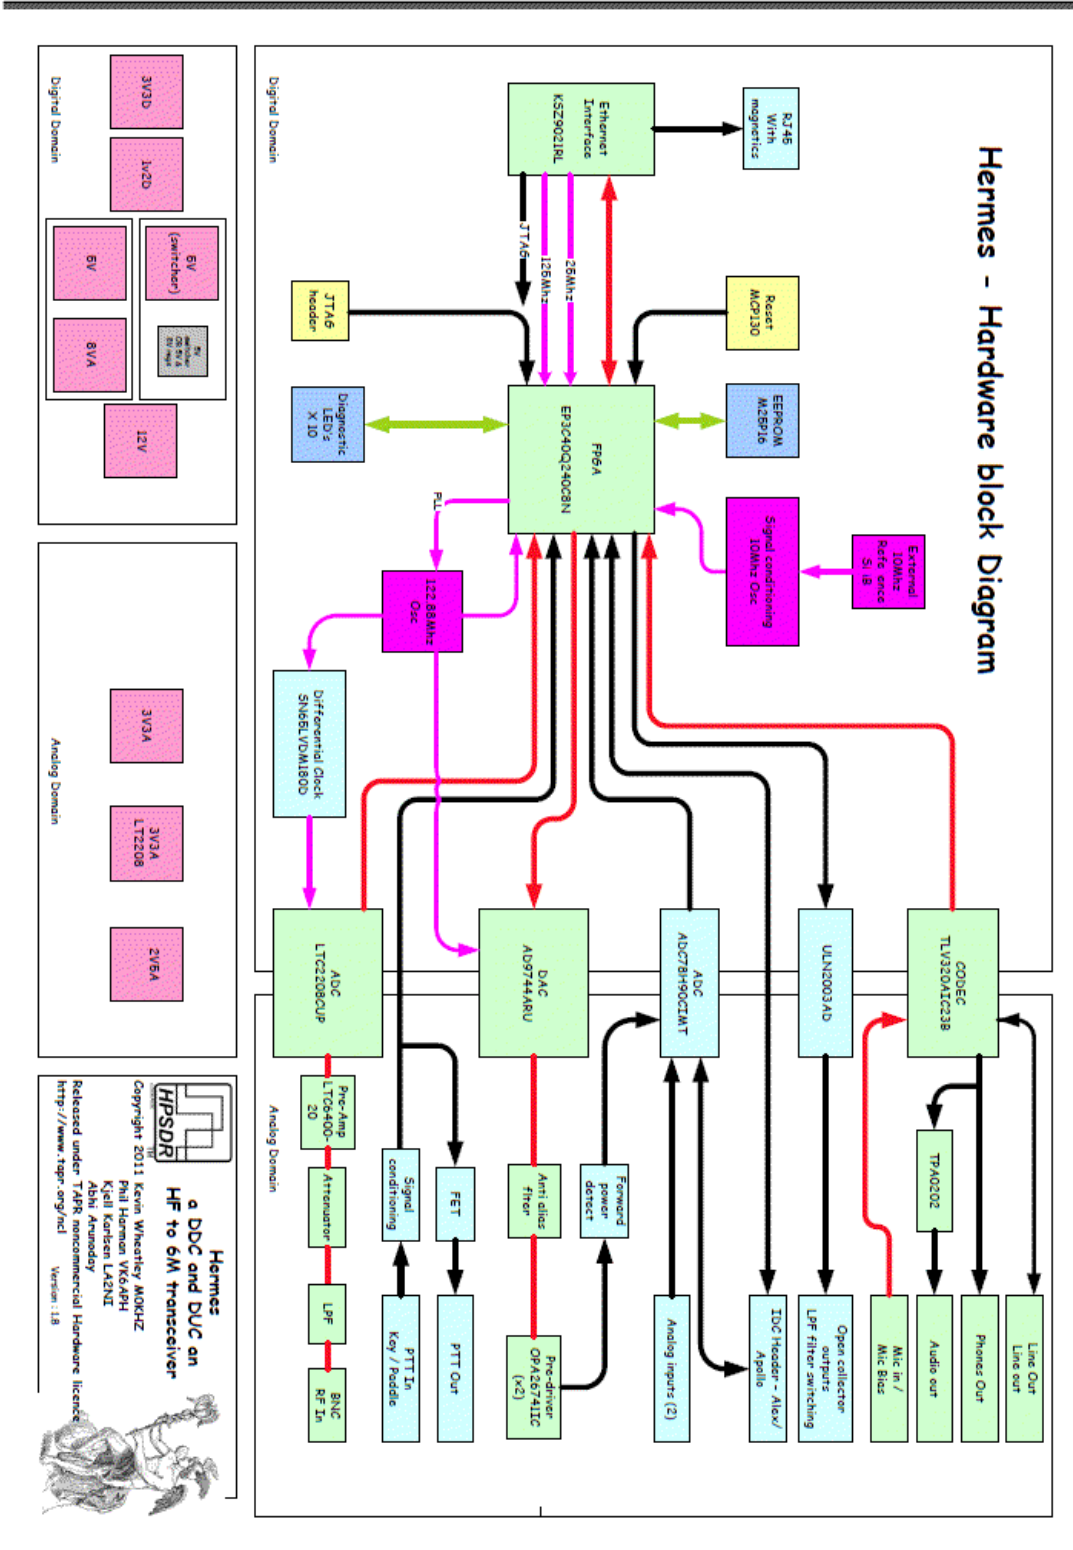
Hermes - Hardware block Diagram

Digital Domain

RJ45 With magnetics

Ethernet Interface KSZ9021RL

JTAG

125MHz

25MHz

Reset MCP130

JTAG header

EEPROM M25P16

Diagnostic LED's X 10

FPGA EP3C40Q240C8N

External 10MHz Reference SMB

Signal conditioning 10MHz Osc

PLL

122.88MHz Osc

Differential Clock SN65LVDM180D

ADC LTC2208CUP

DAC AD9744ARU

ADC ADC78H90CIMT

ULN2003AD

CODEC TLV320AIC23B

Analog Domain

Pre-Amp LTC6400-20

Attenuator

LPF

BNC RF In

Signal conditioning

PTT In Key / Paddle

FET

PTT Out

Anti alias filter

Pre-driver OPA2674IIC (x2)

Forward power detect

Analog inputs (2)

IDC Header - Alex/ Apollo

Open collector outputs LPF filter switching

TPA0202

Mic in / Mic Bias

Audio out

Phones Out

Line Out Line out

Digital Domain

3V3D

1V2D

6V

6V (switcher)

8VA

12V

Analog Domain

3V3A

3V3A LT2208

2V5A

HPSDR

Hermes
a DDC and DUC an HF to 6M transceiver

Copyright 2011 Kevin Wheatley M0KHZ
Phil Harman VK6APH
Kjell Karlsen LA2NI
Abhi Arunoday

Released under TAPR noncommercial Hardware licence
http://www.tapr.org/ncl

Version 1.8